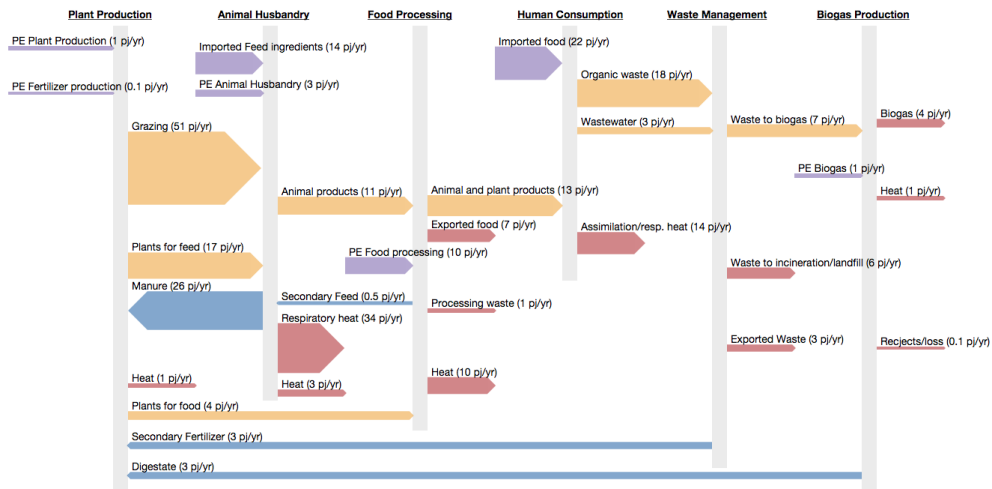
Plant Production

Animal Husbandry

Food Processing

Human Consumption

Waste Management

Biogas Production

PE Plant Production (1 pj/yr)

Imported Feed ingredients (14 pj/yr)

Imported food (22 pj/yr)

PE Fertilizer production (0.1 pj/yr)

PE Animal Husbandry (3 pj/yr)

Organic waste (18 pj/yr)

Grazing (51 pj/yr)

Wastewater (3 pj/yr)

Waste to biogas (7 pj/yr)

Biogas (4 pj/yr)

PE Biogas (1 pj/yr)

Animal products (11 pj/yr)

Animal and plant products (13 pj/yr)

Heat (1 pj/yr)

Exported food (7 pj/yr)

Assimilation/resp. heat (14 pj/yr)

Plants for feed (17 pj/yr)

PE Food processing (10 pj/yr)

Waste to incineration/landfill (6 pj/yr)

Manure (26 pj/yr)

Secondary Feed (0.5 pj/yr)

Processing waste (1 pj/yr)

Respiratory heat (34 pj/yr)

Exported Waste (3 pj/yr)

Recjects/loss (0.1 pj/yr)

Heat (1 pj/yr)

Heat (3 pj/yr)

Heat (10 pj/yr)

Plants for food (4 pj/yr)

Secondary Fertilizer (3 pj/yr)

Digestate (3 pj/yr)